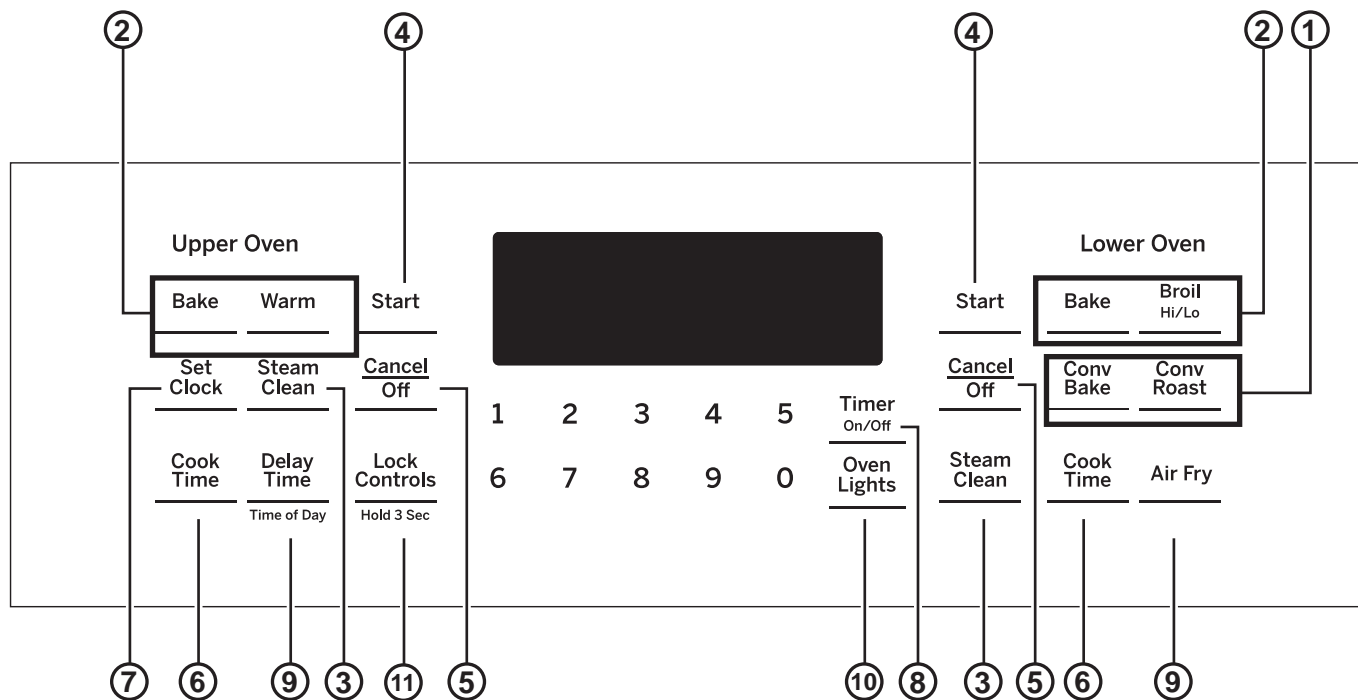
2 4 4 2 1

Upper Oven

Bake Warm Start

Set Clock Steam Clean Cancel Off

Cook Time Delay Time Time of Day Lock Controls Hold 3 Sec

1 2 3 4 5

6 7 8 9 0

Timer On/Off

Oven Lights

Lower Oven

Start Bake Broil Hi/Lo

Cancel Off Conv Bake Conv Roast

Steam Clean Cook Time Air Fry

7 6 9 3 11 5 10 8 3 5 6 9